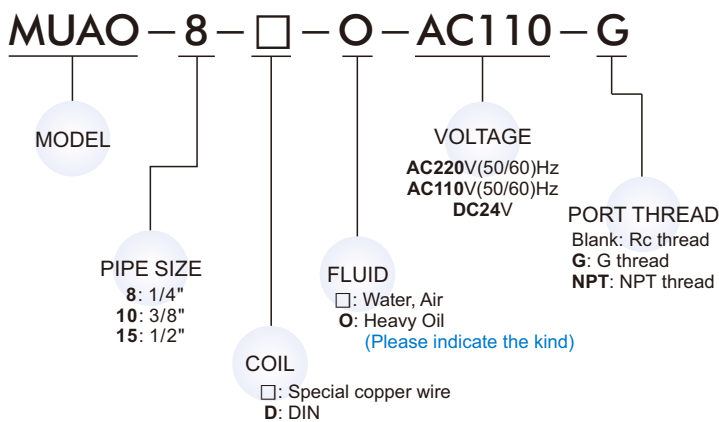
MUAO – 8 – □ – O – AC110 – G

MODEL

PIPE SIZE
**8**: 1/4"
**10**: 3/8"
**15**: 1/2"

COIL
□: Special copper wire
**D**: DIN

FLUID
□: Water, Air
**O**: Heavy Oil
(Please indicate the kind)

VOLTAGE
**AC220**V(50/60)Hz
**AC110**V(50/60)Hz
**DC24**V

PORT THREAD
Blank: Rc thread
**G**: G thread
**NPT**: NPT thread